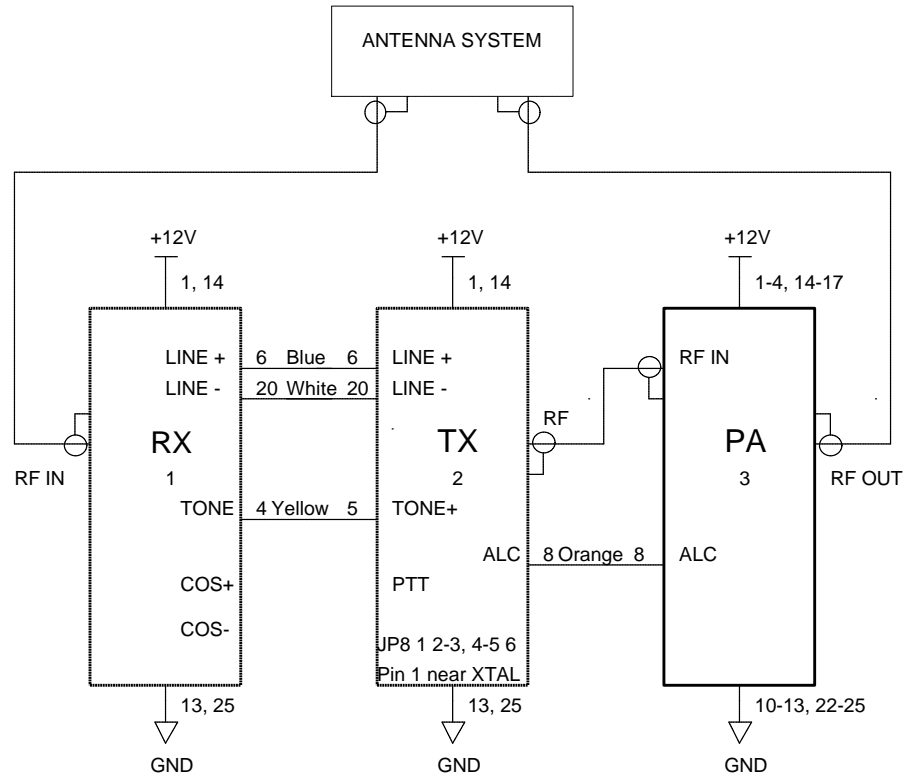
ANTENNA SYSTEM

+12V
1, 14

+12V
1, 14

+12V
1-4, 14-17

LINE +
LINE -
RX
1
RF IN
TONE
COS+
COS-

6 Blue 6
20 White 20
4 Yellow 5

LINE +
LINE -
TX
2
TONE+
PTT
ALC
JP8 1 2-3, 4-5 6
Pin 1 near XTAL

RF

8 Orange 8

RF IN
PA
3
ALC
RF OUT

13, 25
GND

13, 25
GND

10-13, 22-25
GND